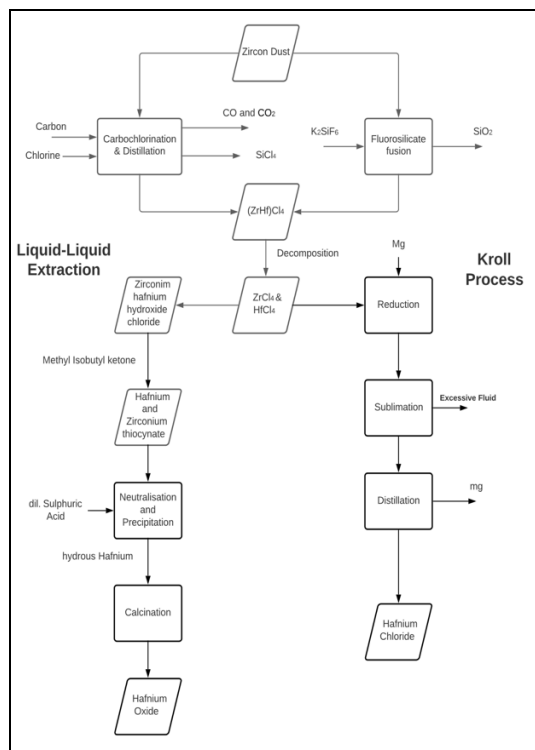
Zircon Dust

Carbon

Chlorine

Carbochlorination & Distillation

CO and $CO_2$

$SiCl_4$

$K_2SiF_6$

Fluorosilicate fusion

$SiO_2$

$(ZrHf)Cl_4$

Liquid-Liquid Extraction

Decomposition

Mg

Kroll Process

Zirconim hafnium hydroxide chloride

$ZrCl_4$ & $HfCl_4$

Reduction

Methyl Isobutyl ketone

Hafnium and Zirconium thiocynate

Sublimation

Excessive Fluid

dil. Sulphuric Acid

Neutralisation and Precipitation

Distillation

mg

hydrous Hafnium

Calcination

Hafnium Chloride

Hafnium Oxide